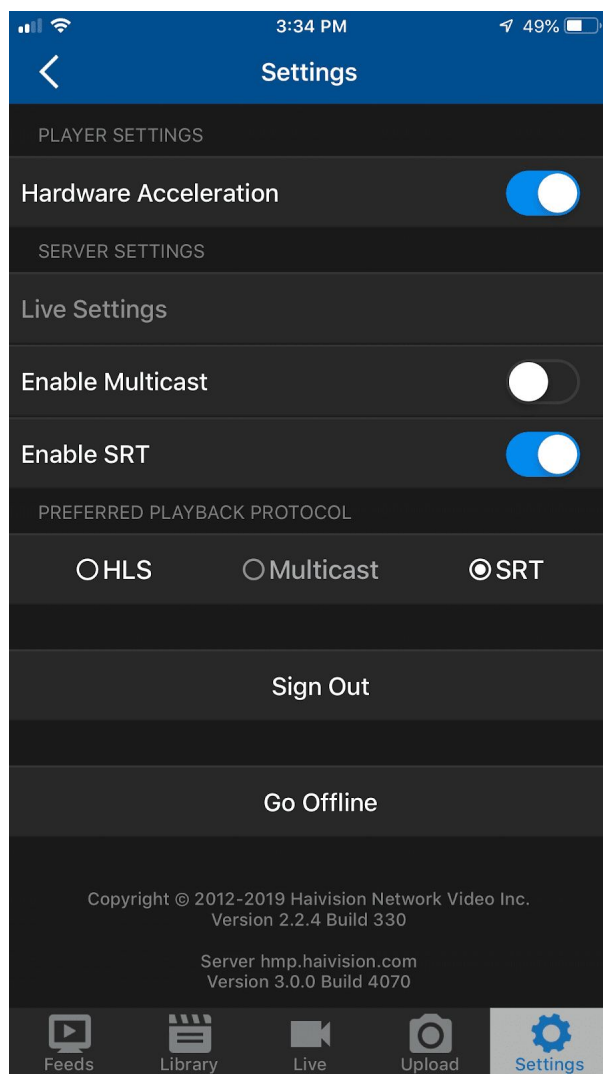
3:34 PM
49%

Settings

PLAYER SETTINGS

Hardware Acceleration

SERVER SETTINGS

Live Settings

Enable Multicast

Enable SRT

PREFERRED PLAYBACK PROTOCOL

HLS Multicast SRT

Sign Out

Go Offline

Copyright © 2012-2019 Haivision Network Video Inc.
Version 2.2.4 Build 330

Server hmp.haivision.com
Version 3.0.0 Build 4070

Feeds Library Live Upload Settings